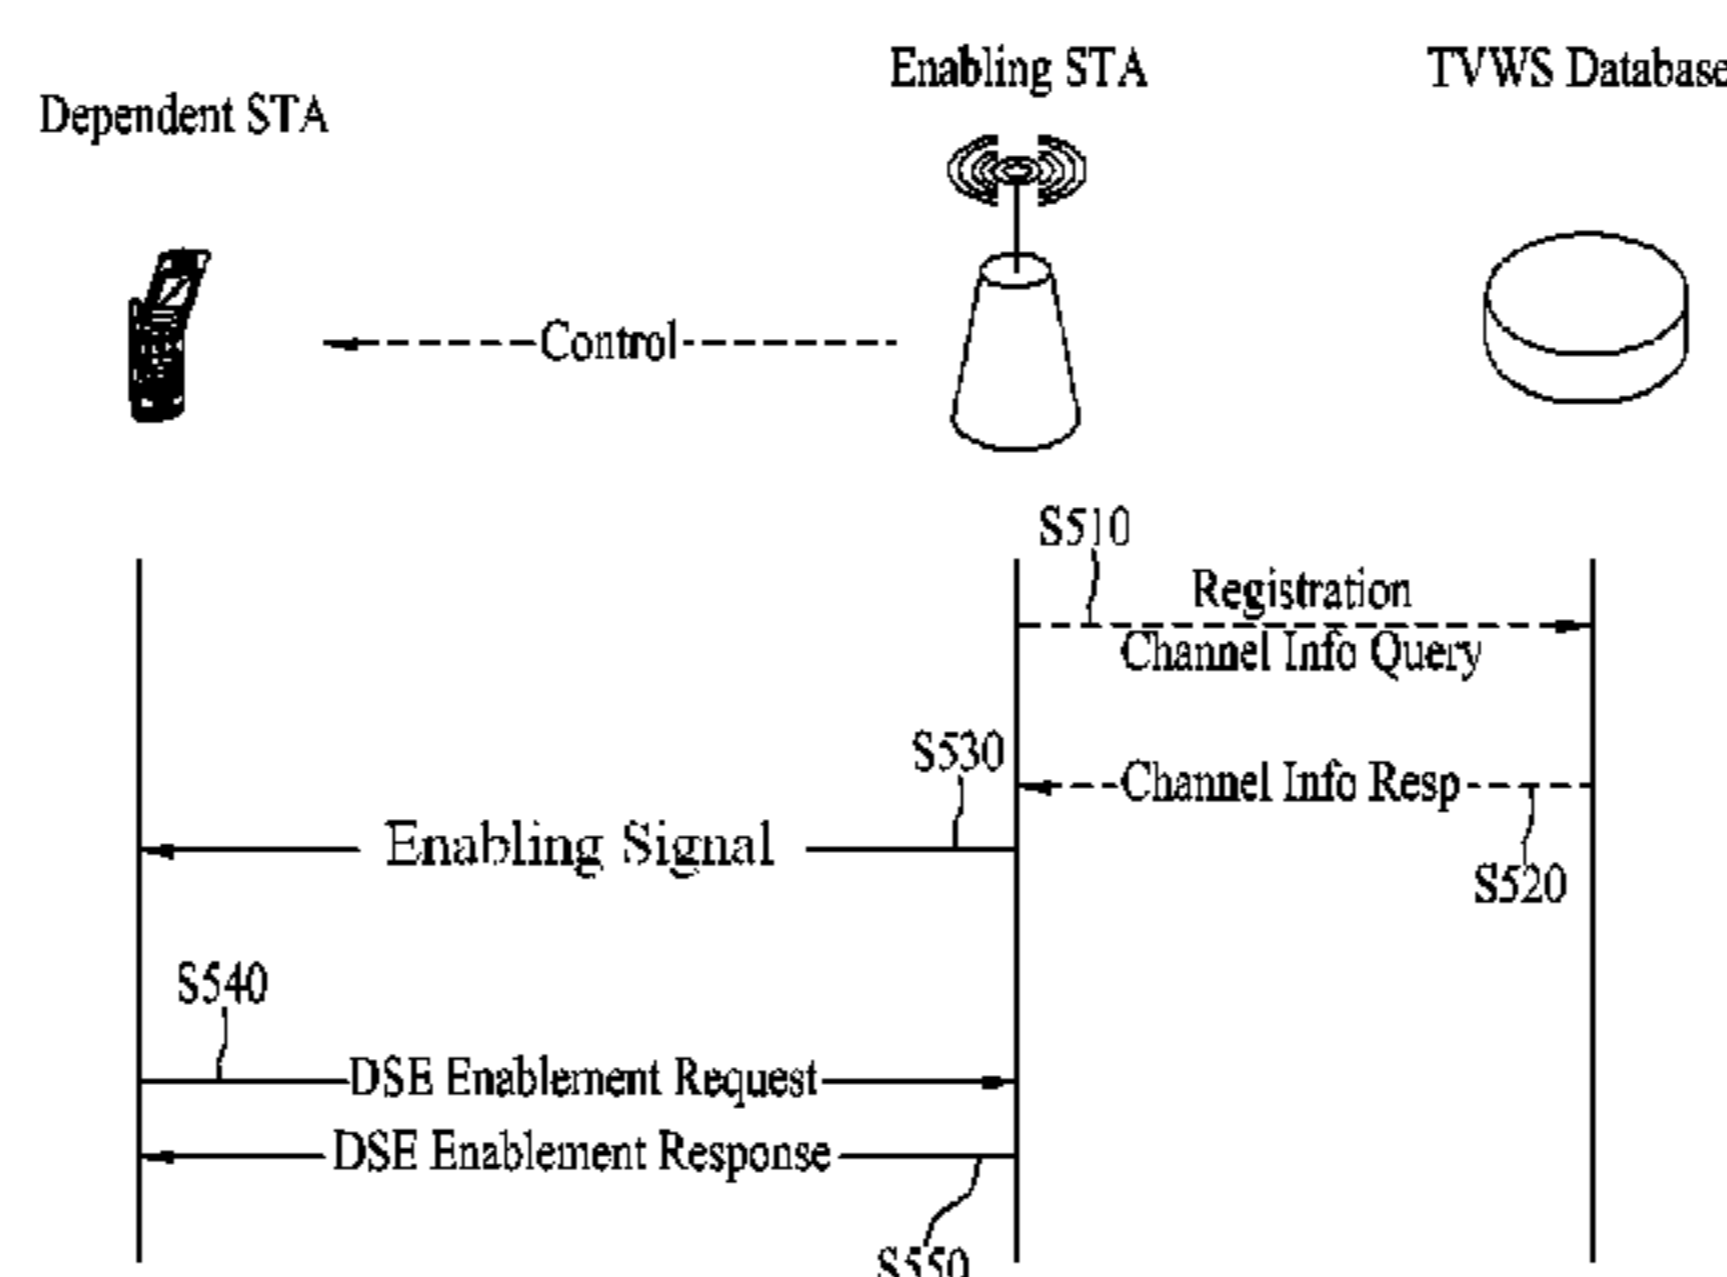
Enabling STA

TVWS Database

Dependent STA

Control

S510

Registration

Channel Info Query

S530

Channel Info Resp

Enabling Signal

S520

S540

DSE Enablement Request

DSE Enablement Response

S550